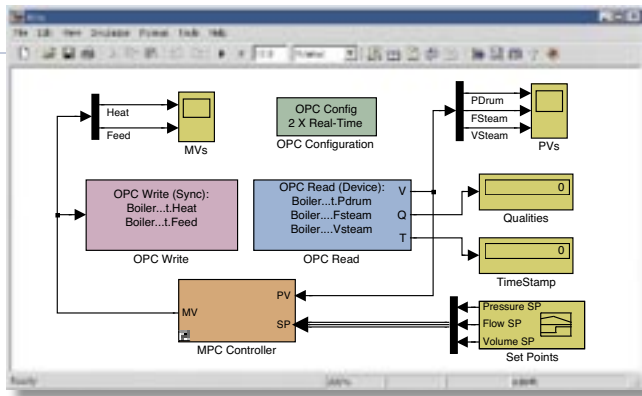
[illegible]

File Edit View Simulation Format Tools Help

10.0 Normal

Heat
Feed

MVs

OPC Config
2 X Real-Time

OPC Configuration

PDrum
FSteam
VSteam

PVs

OPC Write (Sync):
Boiler...t.Heat
Boiler...t.Feed

OPC Write

OPC Read (Device):
Boiler...t.Pdrum
Boiler....Fsteam
Boiler....Vsteam

V
Q
T

OPC Read

0

Qualities

0

TimeStamp

MV

PV
SP

MPC Controller

Pressure SP
Flow SP
Volume SP

Set Points

Ready

100%

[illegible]